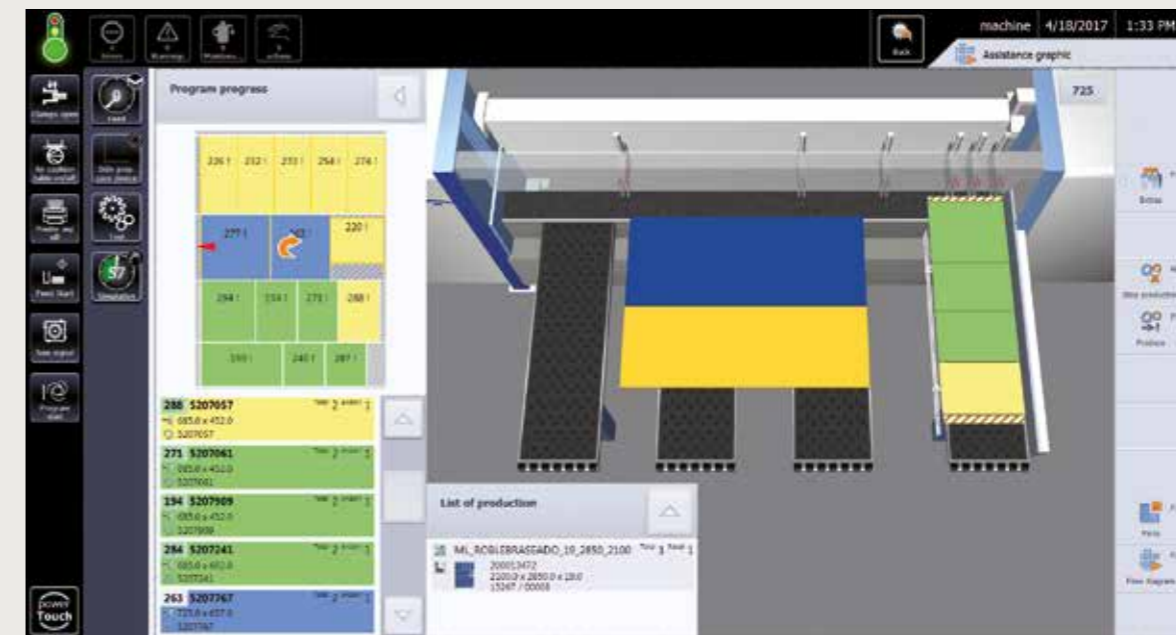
Errors Warnings Problems Actions

Back

machine 4/18/2017 1:33 PM

Assistance graphic

Clamps open

Air cushion table on/off

Feed

Program progress

725

236 ! 232 ! 233 ! 264 ! 274 !

277 ! 220 !

284 ! 194 ! 271 ! 288 !

193 ! 240 ! 287 !

288 5207057
685.0 x 452.0
5207057

271 5207061
685.0 x 452.0
5207061

194 5207909
685.0 x 452.0
5207909

284 5207241
685.0 x 602.0
5207241

263 5207767
725.0 x 457.0
5207767

List of production

ML_ROBLEBRASSADO_10_2850_2100
200013472
2100.0 x 2850.0 x 18.0
15267 / 00008

Simulation

Feed Start

Saw signal

Program start

Extras

Stop production

Preview

Parts

Flow diagram

power Touch